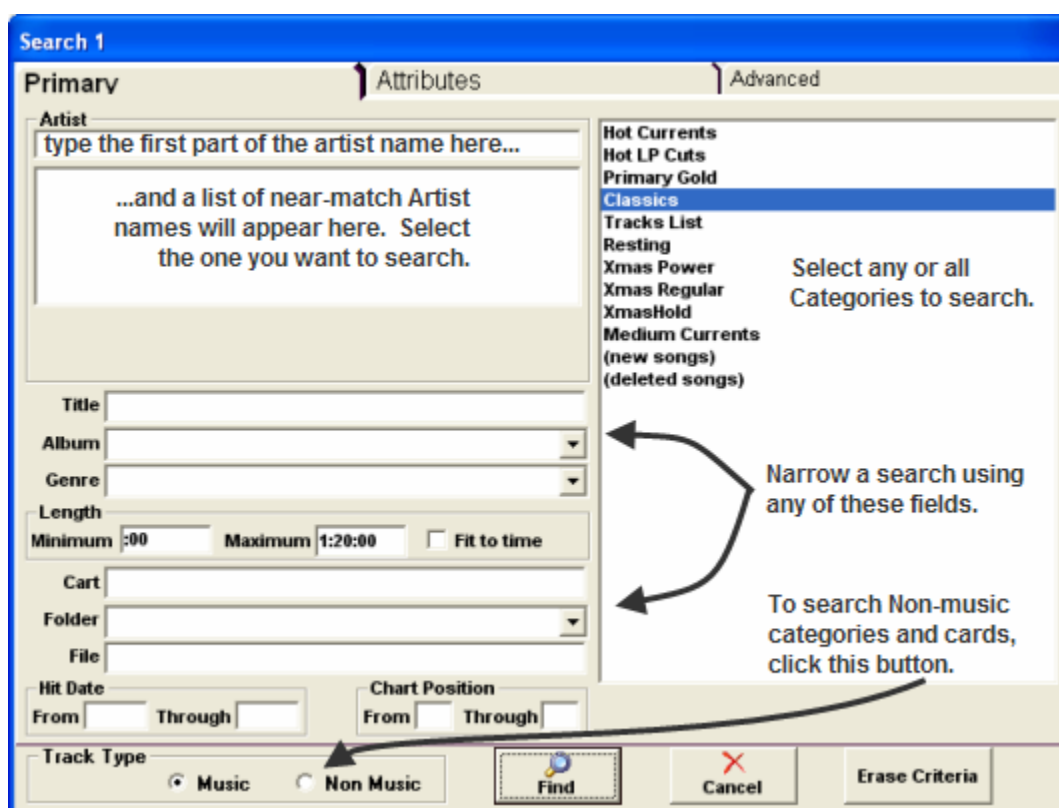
Search 1

Primary

Attributes

Advanced

Artist

type the first part of the artist name here...

...and a list of near-match Artist names will appear here. Select the one you want to search.

Hot Currents
Hot LP Cuts
Primary Gold
Classics
Tracks List
Resting
Xmas Power
Xmas Regular
XmasHold
Medium Currents
(new songs)
(deleted songs)

Select any or all Categories to search.

Title

Album

Genre

Narrow a search using any of these fields.

Length

Minimum :00

Maximum 1:20:00

Fit to time

Cart

Folder

File

To search Non-music categories and cards, click this button.

Hit Date

From

Through

Chart Position

From

Through

Track Type

Music

Non Music

Find

Cancel

Erase Criteria